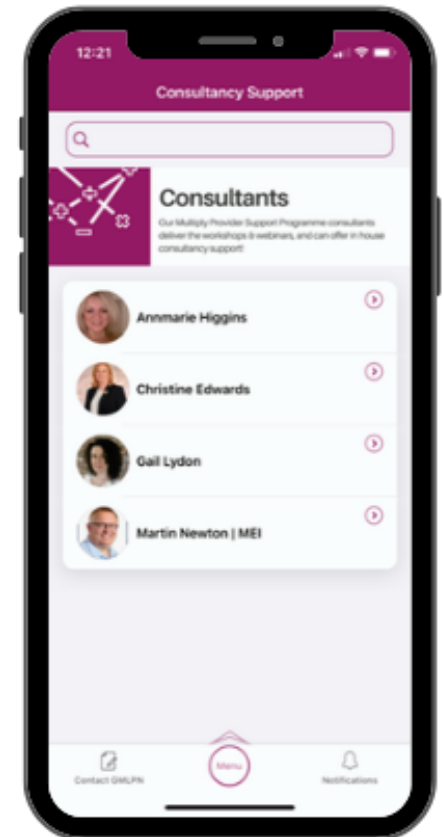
12:21

Consultancy Support

Consultants

Our Multiply Provider Support Programme consultants deliver the workshops & webinars, and can offer in house consultancy support!

Annmarie Higgins

Christine Edwards

Gail Lydon

Martin Newton | MEI

Contact GMLPN

Menu

Notifications